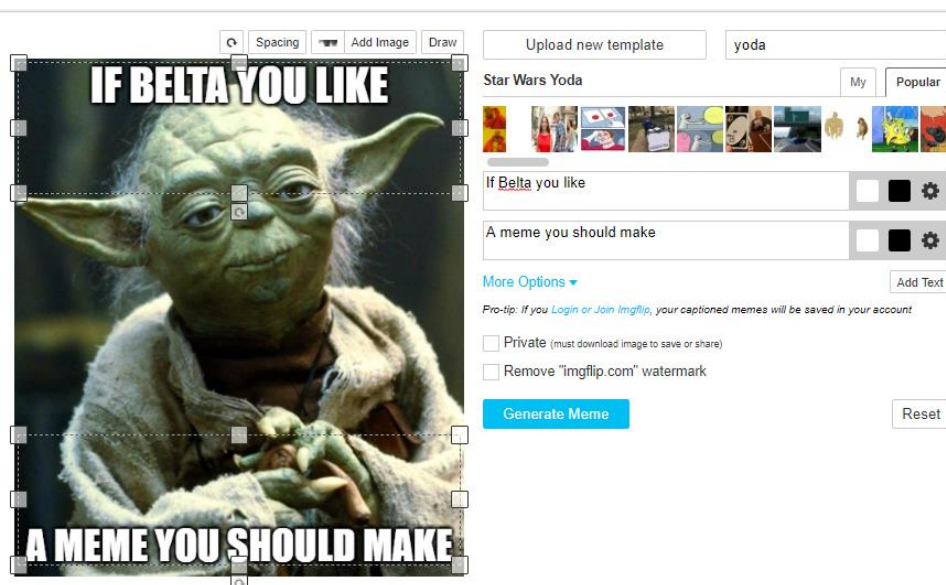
Spacing Add Image Draw

IF BELTA YOU LIKE

A MEME YOU SHOULD MAKE

Upload new template

yoda

Star Wars Yoda

My Popular

If Belta you like

A meme you should make

More Options ▾

Add Text

Pro-tip: If you Login or Join Imgflip, your captioned memes will be saved in your account

Private (must download image to save or share)

Remove "imgflip.com" watermark

Generate Meme

Reset